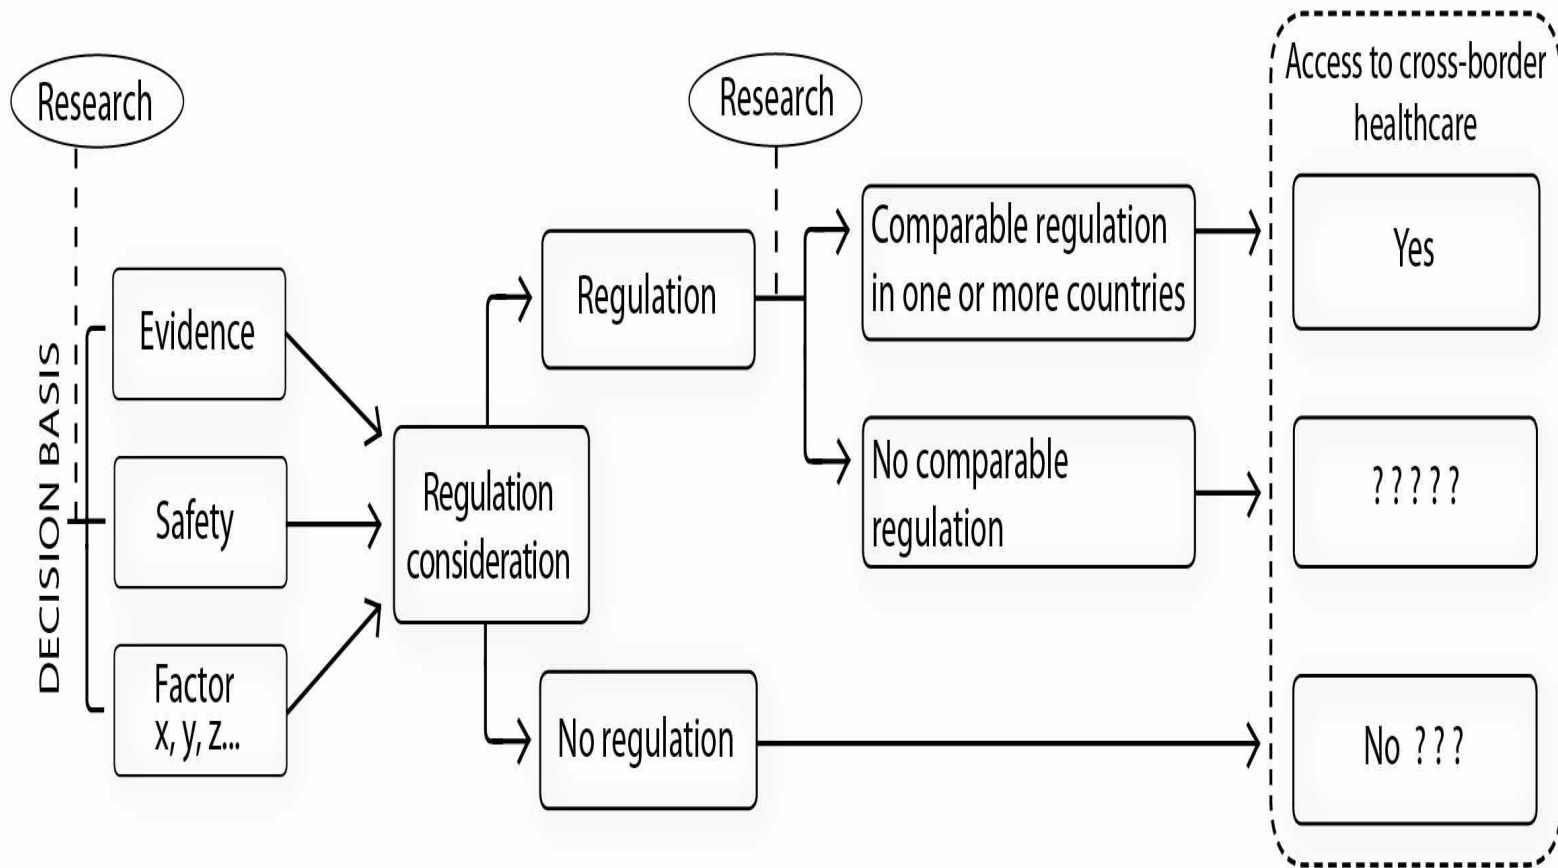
Research

DECISION BASIS

Evidence

Safety

Factor x, y, z...

Regulation consideration

Regulation

No regulation

Research

Comparable regulation in one or more countries

No comparable regulation

Access to cross-border healthcare

Yes

?????

No ???